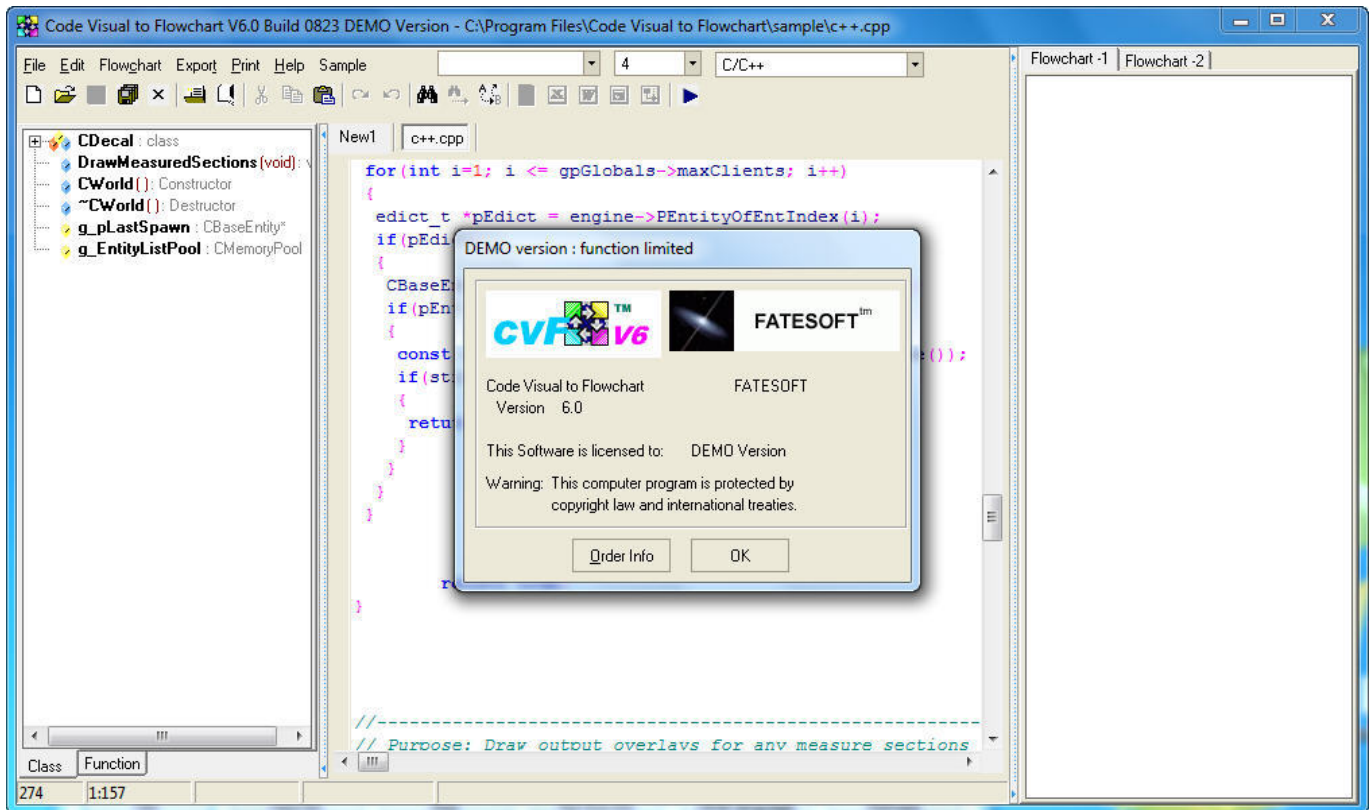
Code Visual to Flowchart V6.0 Build 0823 DEMO Version - C:\Program Files\Code Visual to Flowchart\sample\c++.cpp

File Edit Flowchart Export Print Help Sample

4

C/C++

Flowchart -1 Flowchart -2

CDecal : class
DrawMeasuredSections (void): v
CWorld ( ): Constructor
~CWorld ( ): Destructor
g_pLastSpawn : CBaseEntity*
g_EntityListPool : CMemoryPool

New1 c++.cpp

for(int i=1; i <= gpGlobals->maxClients; i++)
{
edict_t *pEdict = engine->PEntityOfEntIndex(i);
if(pEdi
{
CBaseE
if(pEn
{
const
());
if(st
{
retu
}
}
}
}

r
}

//------------------------------------------------
// Purpose: Draw output overlays for any measure sections

DEMO version : function limited

CVF V6 TM

FATESOFT tm

Code Visual to Flowchart FATESOFT
Version 6.0

This Software is licensed to: DEMO Version

Warning: This computer program is protected by copyright law and international treaties.

Order Info

OK

Class Function

274 1:157